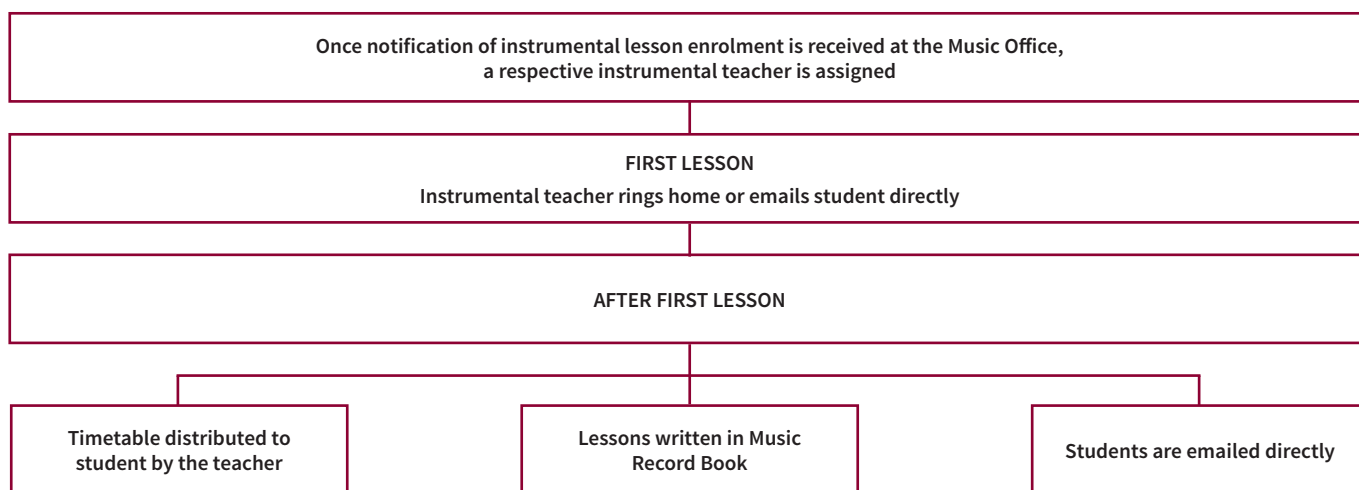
Once notification of instrumental lesson enrolment is received at the Music Office, a respective instrumental teacher is assigned

FIRST LESSON

Instrumental teacher rings home or emails student directly

AFTER FIRST LESSON

Timetable distributed to student by the teacher

Lessons written in Music Record Book

Students are emailed directly